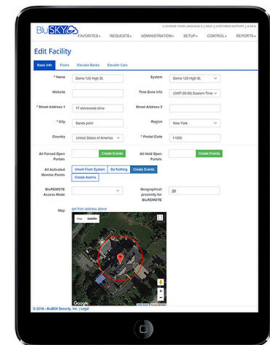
BluSKY

FAVORITES ▾ REQUESTS ▾ ADMINISTRATION ▾ SETUP ▾ CONTROL ▾ REPORTS ▾

CHANGE YOUR LANGUAGE | HELP | CUSTOMER SUPPORT | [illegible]

Edit Facility

Basic Info | Floors | Elevator Banks | Elevator Cars

* Name: Sierra 120 High St.
System: Sierra 120 High St.
Website:
Time Zone Info: (GMT-05:00) Eastern Time
* Street Address 1: 77 stonecreek drive
Street Address 2:
* City: Sands point
Region: New York
Country: United States of America
* Postal Code: 11050

All Forced Open Portals: Create Events
All Held Open Portals: Create Events

All Activated Monitor Points: Inherit From System | Do Nothing | Create Events | Create Alarms

BluREMOTE Access Mode:
Geographical proximity for BluREMOTE: 20

Map: get from address above

Map | Satellite

Google

© 2016 - BluBOX Security, Inc. | Legal